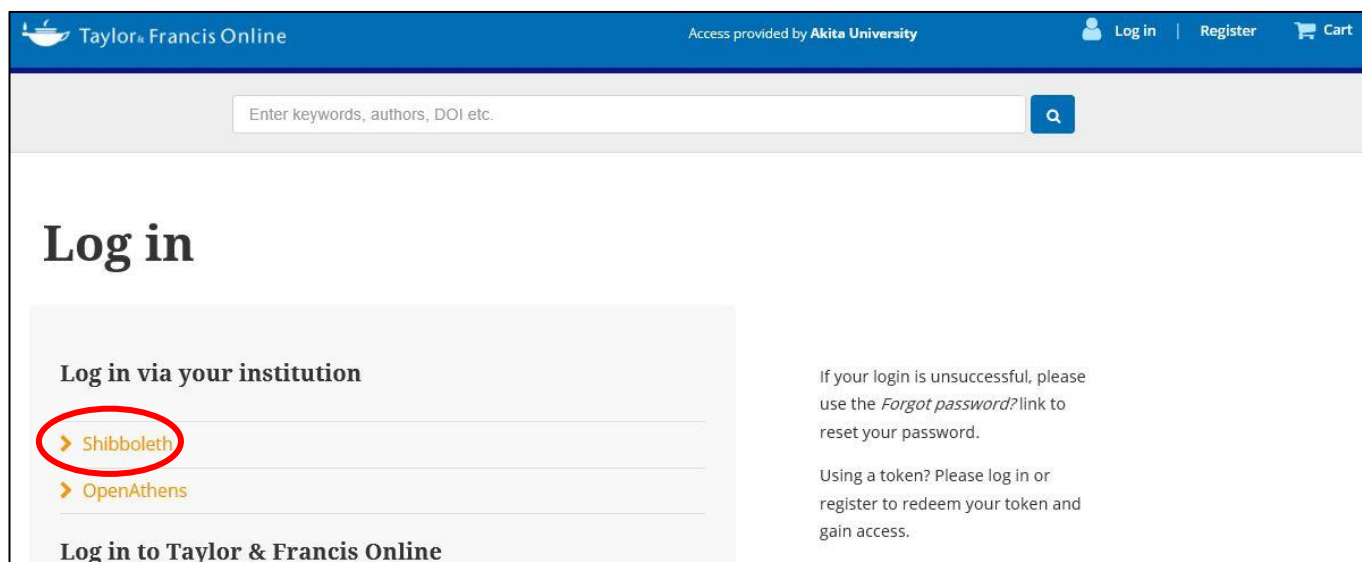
Taylor & Francis Online

Access provided by Akita University

Log in | Register

Cart

Enter keywords, authors, DOI etc.

Log in

Log in via your institution

Shibboleth

OpenAthens

Log in to Taylor & Francis Online

If your login is unsuccessful, please use the *Forgot password?* link to reset your password.

Using a token? Please log in or register to redeem your token and gain access.